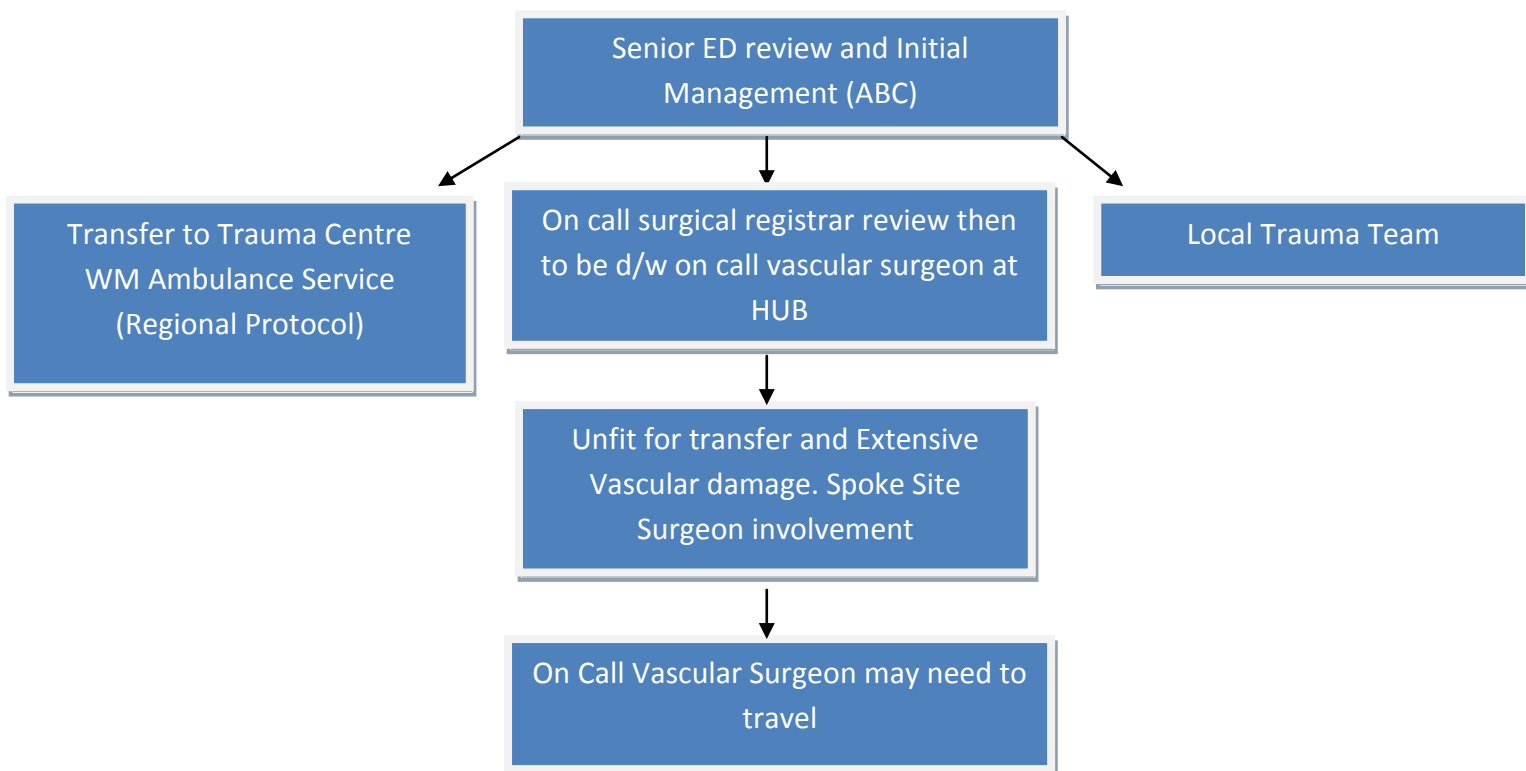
Senior ED review and Initial Management (ABC)

Transfer to Trauma Centre WM Ambulance Service (Regional Protocol)

On call surgical registrar review then to be d/w on call vascular surgeon at HUB

Local Trauma Team

Unfit for transfer and Extensive Vascular damage. Spoke Site Surgeon involvement

On Call Vascular Surgeon may need to travel